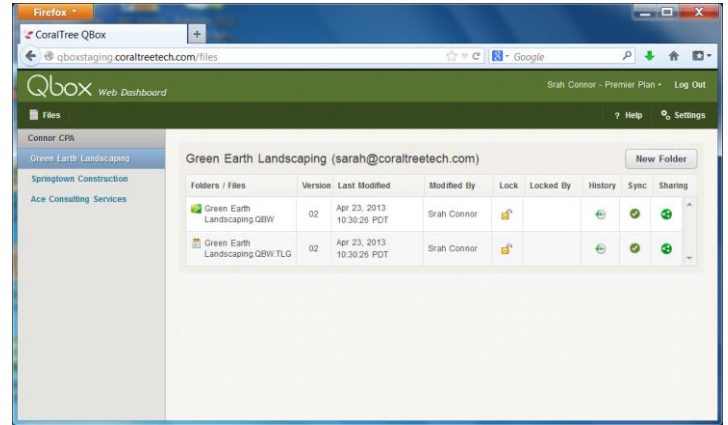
Firefox

CoralTree QBox

qboxstaging.coraltreetech.com/files

Google

Qbox Web Dashboard

Srah Connor - Premier Plan · Log Out

Files

? Help Settings

Connor CPA

Green Earth Landscaping

Springtown Construction

Ace Consulting Services

Green Earth Landscaping (sarah@coraltreetech.com)

New Folder

| Folders / Files | Version | Last Modified | Modified By | Lock | Locked By | History | Sync | Sharing |
|---|---|---|---|---|---|---|---|---|
| Green Earth Landscaping.QBW | 02 | Apr 23, 2013 10:30:26 PDT | Srah Connor | | | | | |
| Green Earth Landscaping.QBW.TLG | 02 | Apr 23, 2013 10:30:26 PDT | Srah Connor | | | | | |